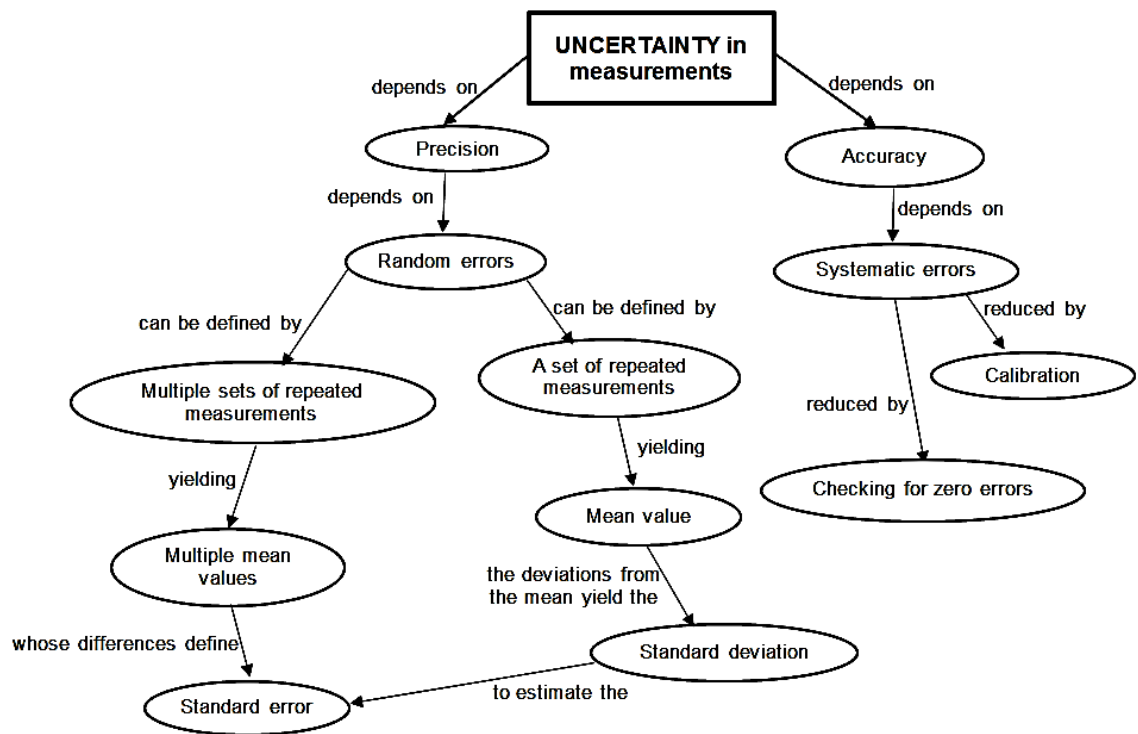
UNCERTAINTY in measurements

depends on

Precision

depends on

Random errors

can be defined by

Multiple sets of repeated measurements

yielding

Multiple mean values

whose differences define

Standard error

can be defined by

A set of repeated measurements

yielding

Mean value

the deviations from the mean yield the

Standard deviation

to estimate the

depends on

Accuracy

depends on

Systematic errors

reduced by

Calibration

reduced by

Checking for zero errors